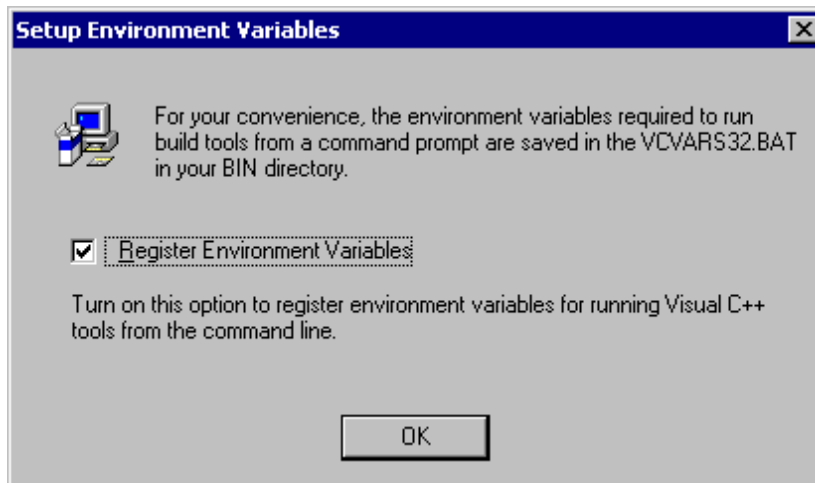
Setup Environment Variables

For your convenience, the environment variables required to run build tools from a command prompt are saved in the VCVARS32.BAT in your BIN directory.

Register Environment Variables

Turn on this option to register environment variables for running Visual C++ tools from the command line.

OK